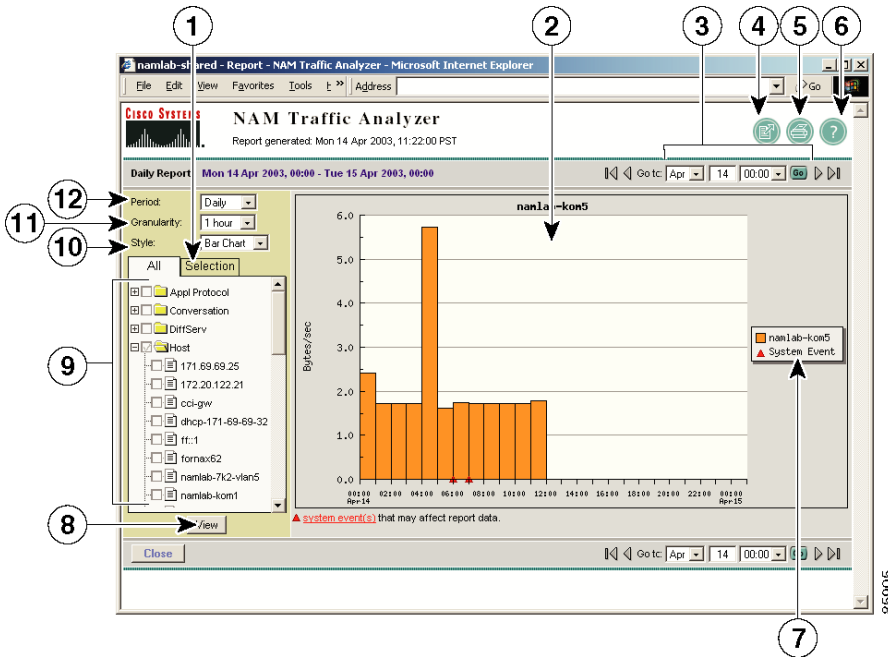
1 2 3 4 5 6

namlab-shared - Report - NAM Traffic Analyzer - Microsoft Internet Explorer

File Edit View Favorites Tools H » Address Go

CISCO SYSTEMS

NAM Traffic Analyzer

Report generated: Mon 14 Apr 2003, 11:22:00 PST

Daily Report Mon 14 Apr 2003, 00:00 - Tue 15 Apr 2003, 00:00

Go to: Apr 14 00:00 Go

12 Period: Daily

11 Granularity: 1 hour

10 Style: Bar Chart

All Selection

Appl Protocol
Conversation
DiffServ
Host
171.69.69.25
172.20.122.21
cci-gw
dhcp-171-69-69-32
ff::1
fornax62
namlab-7k2-vlan5
namlab-kom1

9

8 View

namlab-kom5

Bytes/sec

6.0
5.0
4.0
3.0
2.0
1.0
0.0

00:00 Apr14 02:00 04:00 06:00 08:00 10:00 12:00 14:00 16:00 18:00 20:00 22:00 00:00 Apr15

namlab-kom5
System Event

system event(s) that may affect report data.

Close

Go to: Apr 14 00:00 Go

7

85095